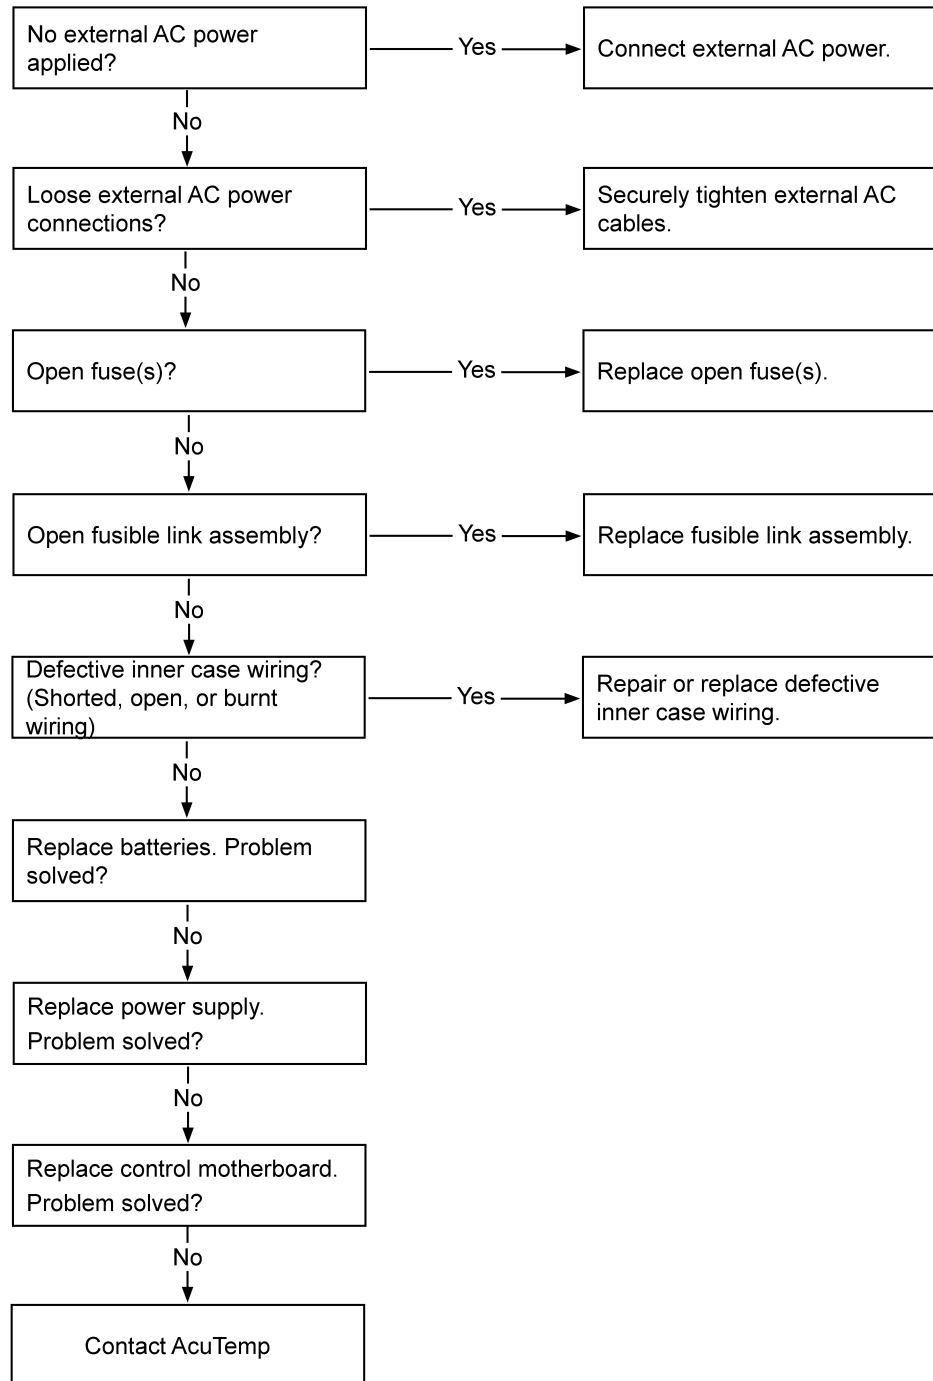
No external AC power applied?

Yes

Connect external AC power.

No

Loose external AC power connections?

Yes

Securely tighten external AC cables.

No

Open fuse(s)?

Yes

Replace open fuse(s).

No

Open fusible link assembly?

Yes

Replace fusible link assembly.

No

Defective inner case wiring? (Shorted, open, or burnt wiring)

Yes

Repair or replace defective inner case wiring.

No

Replace batteries. Problem solved?

No

Replace power supply. Problem solved?

No

Replace control motherboard. Problem solved?

No

Contact AcuTemp